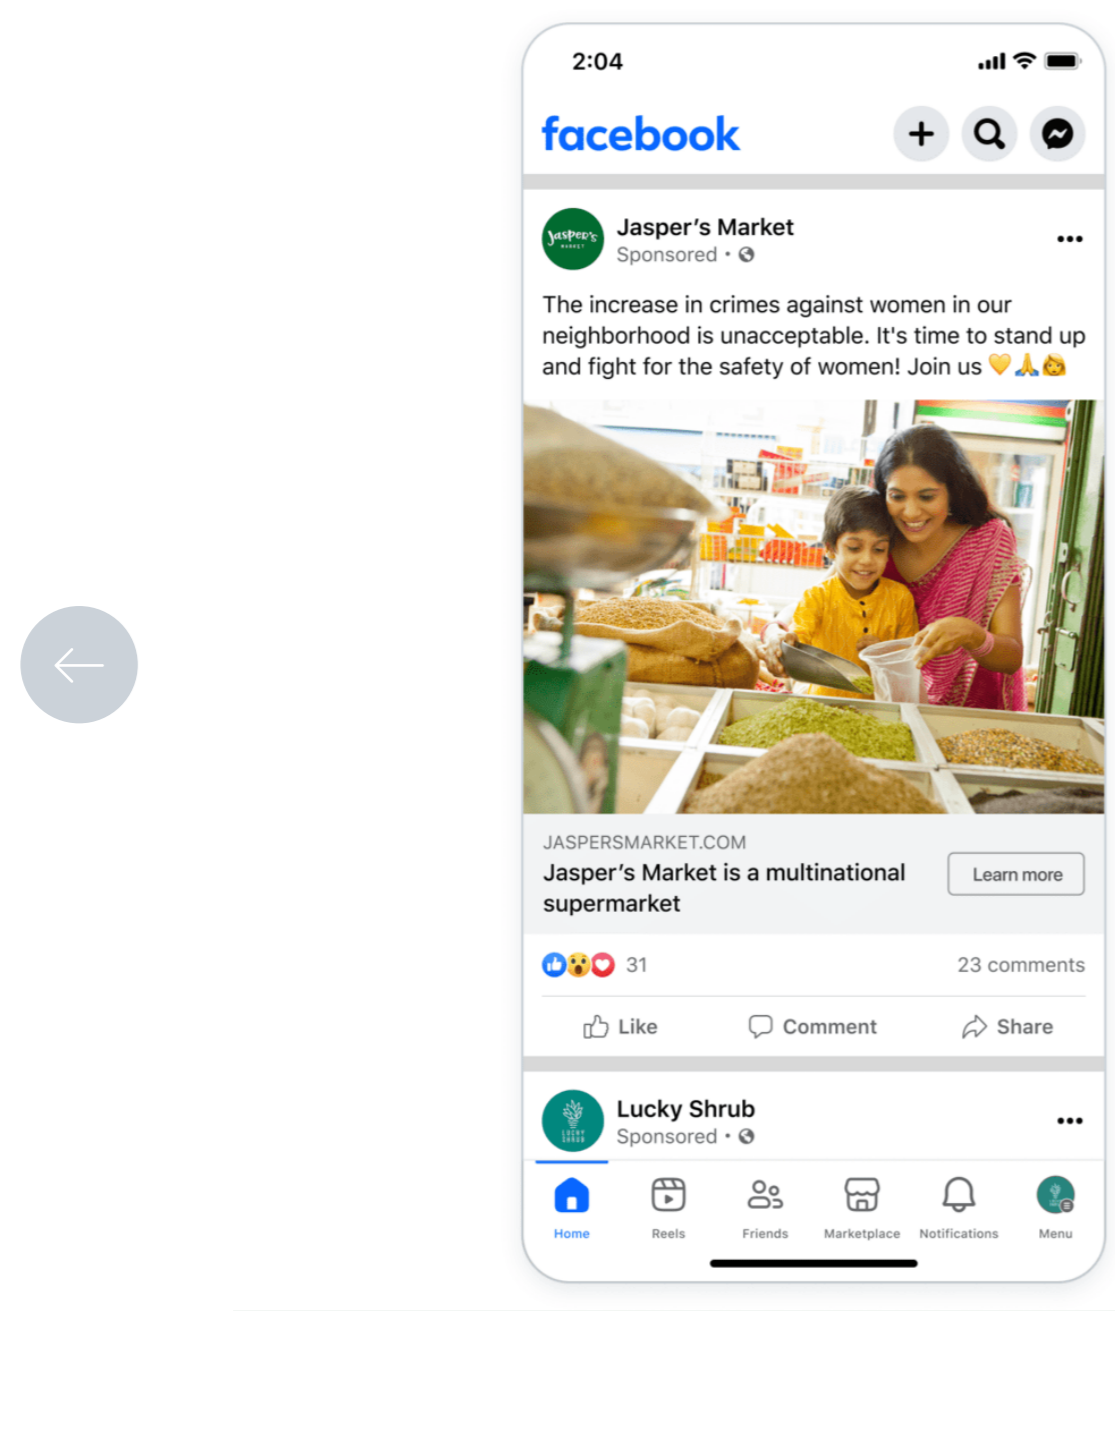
2:04

facebook

Jasper's
MARKET

Jasper's Market
Sponsored •

The increase in crimes against women in our neighborhood is unacceptable. It's time to stand up and fight for the safety of women! Join us 💛🙏🙆

JASPERSMARKET.COM
Jasper's Market is a multinational supermarket

Learn more

31

23 comments

Like

Comment

Share

Lucky Shrub
Sponsored •

Home

Reels

Friends

Marketplace

Notifications

Menu